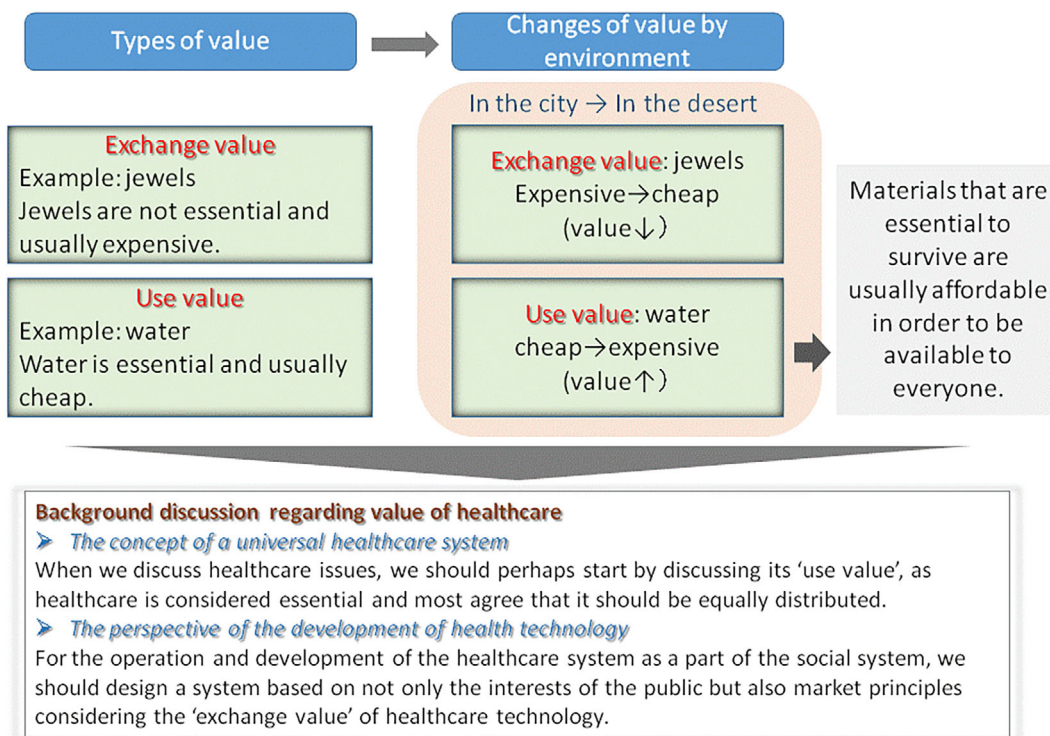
Types of value

Changes of value by environment

In the city → In the desert

Exchange value
Example: jewels
Jewels are not essential and usually expensive.

Use value
Example: water
Water is essential and usually cheap.

Exchange value: jewels
Expensive→cheap
(value↓)

Use value: water
cheap→expensive
(value↑)

Materials that are essential to survive are usually affordable in order to be available to everyone.

Background discussion regarding value of healthcare

➢ The concept of a universal healthcare system

When we discuss healthcare issues, we should perhaps start by discussing its 'use value', as healthcare is considered essential and most agree that it should be equally distributed.

➢ The perspective of the development of health technology

For the operation and development of the healthcare system as a part of the social system, we should design a system based on not only the interests of the public but also market principles considering the 'exchange value' of healthcare technology.